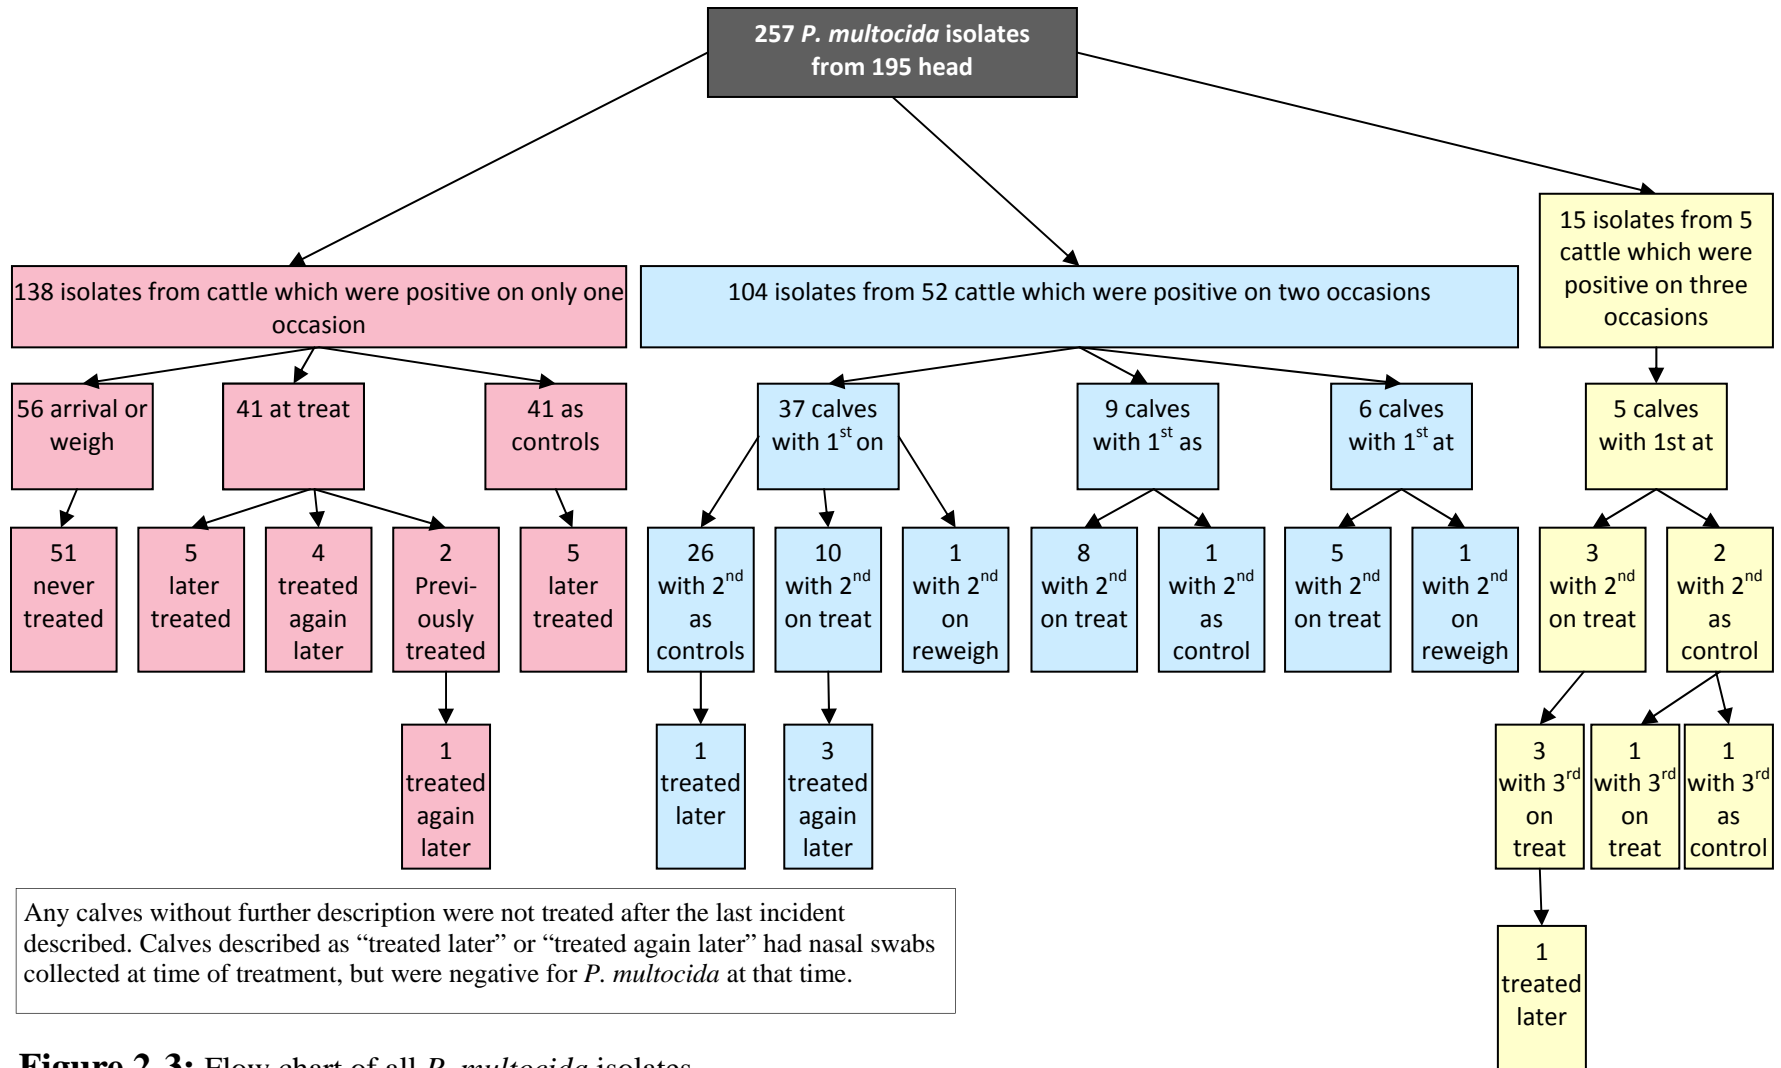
257 P. multocida isolates from 195 head

138 isolates from cattle which were positive on only one occasion

104 isolates from 52 cattle which were positive on two occasions

15 isolates from 5 cattle which were positive on three occasions

56 arrival or weigh

41 at treat

41 as controls

37 calves with $1^{st}$ on

9 calves with $1^{st}$ as

6 calves with $1^{st}$ at

5 calves with 1st at

51 never treated

5 later treated

4 treated again later

2 Previously treated

5 later treated

26 with $2^{nd}$ as controls

10 with $2^{nd}$ on treat

1 with $2^{nd}$ on reweigh

8 with $2^{nd}$ on treat

1 with $2^{nd}$ as control

5 with $2^{nd}$ on treat

1 with $2^{nd}$ on reweigh

3 with $2^{nd}$ on treat

2 with $2^{nd}$ as control

1 treated again later

1 treated later

3 treated again later

3 with $3^{rd}$ on treat

1 with $3^{rd}$ on treat

1 with $3^{rd}$ as control

1 treated later

Any calves without further description were not treated after the last incident described. Calves described as "treated later" or "treated again later" had nasal swabs collected at time of treatment, but were negative for P. multocida at that time.

Figure 2-3: Flow chart of all P. multocida isolates